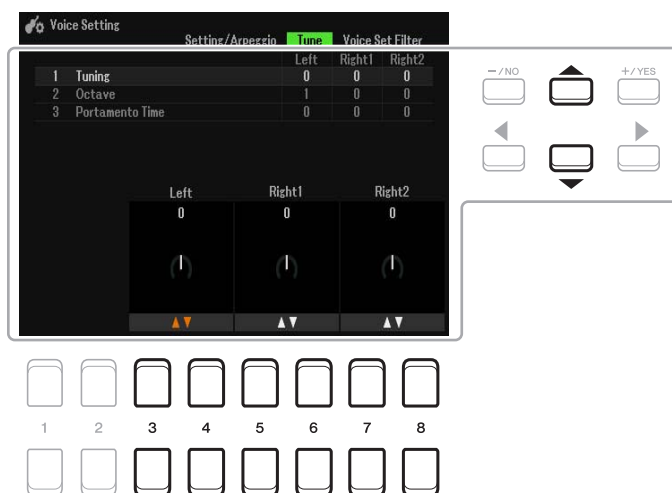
Voice Setting

Setting/Arpeggio | Tune | Voice Set Filter

|   |   | Left | Right1 | Right2 |
|---|---|---|---|---|
| 1 | Tuning | 0 | 0 | 0 |
| 2 | Octave | 1 | 0 | 0 |
| 3 | Portamento Time | 0 | 0 | 0 |

Left
0

Right1
0

Right2
0

−/NO

+/YES

1 2 3 4 5 6 7 8